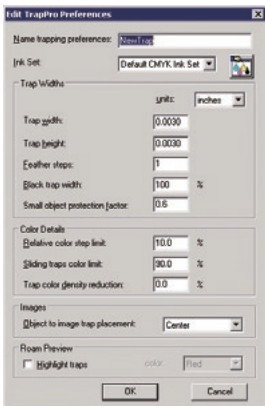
Edit TrapPro Preferences

Name trapping preferences: NewTrap

Ink Set: Default CMYK Ink Set

Trap Widths

units: inches

Trap width: 0.0030

Trap height: 0.0030

Feather steps: 1

Black trap width: 100 %

Small object protection factor: 0.6

Color Details

Relative color step limit: 10.0 %

Sliding traps color limit: 90.0 %

Trap color density reduction: 0.0 %

Images

Object to image trap placement: Center

Roam Preview

Highlight traps

color: Red

OK

Cancel